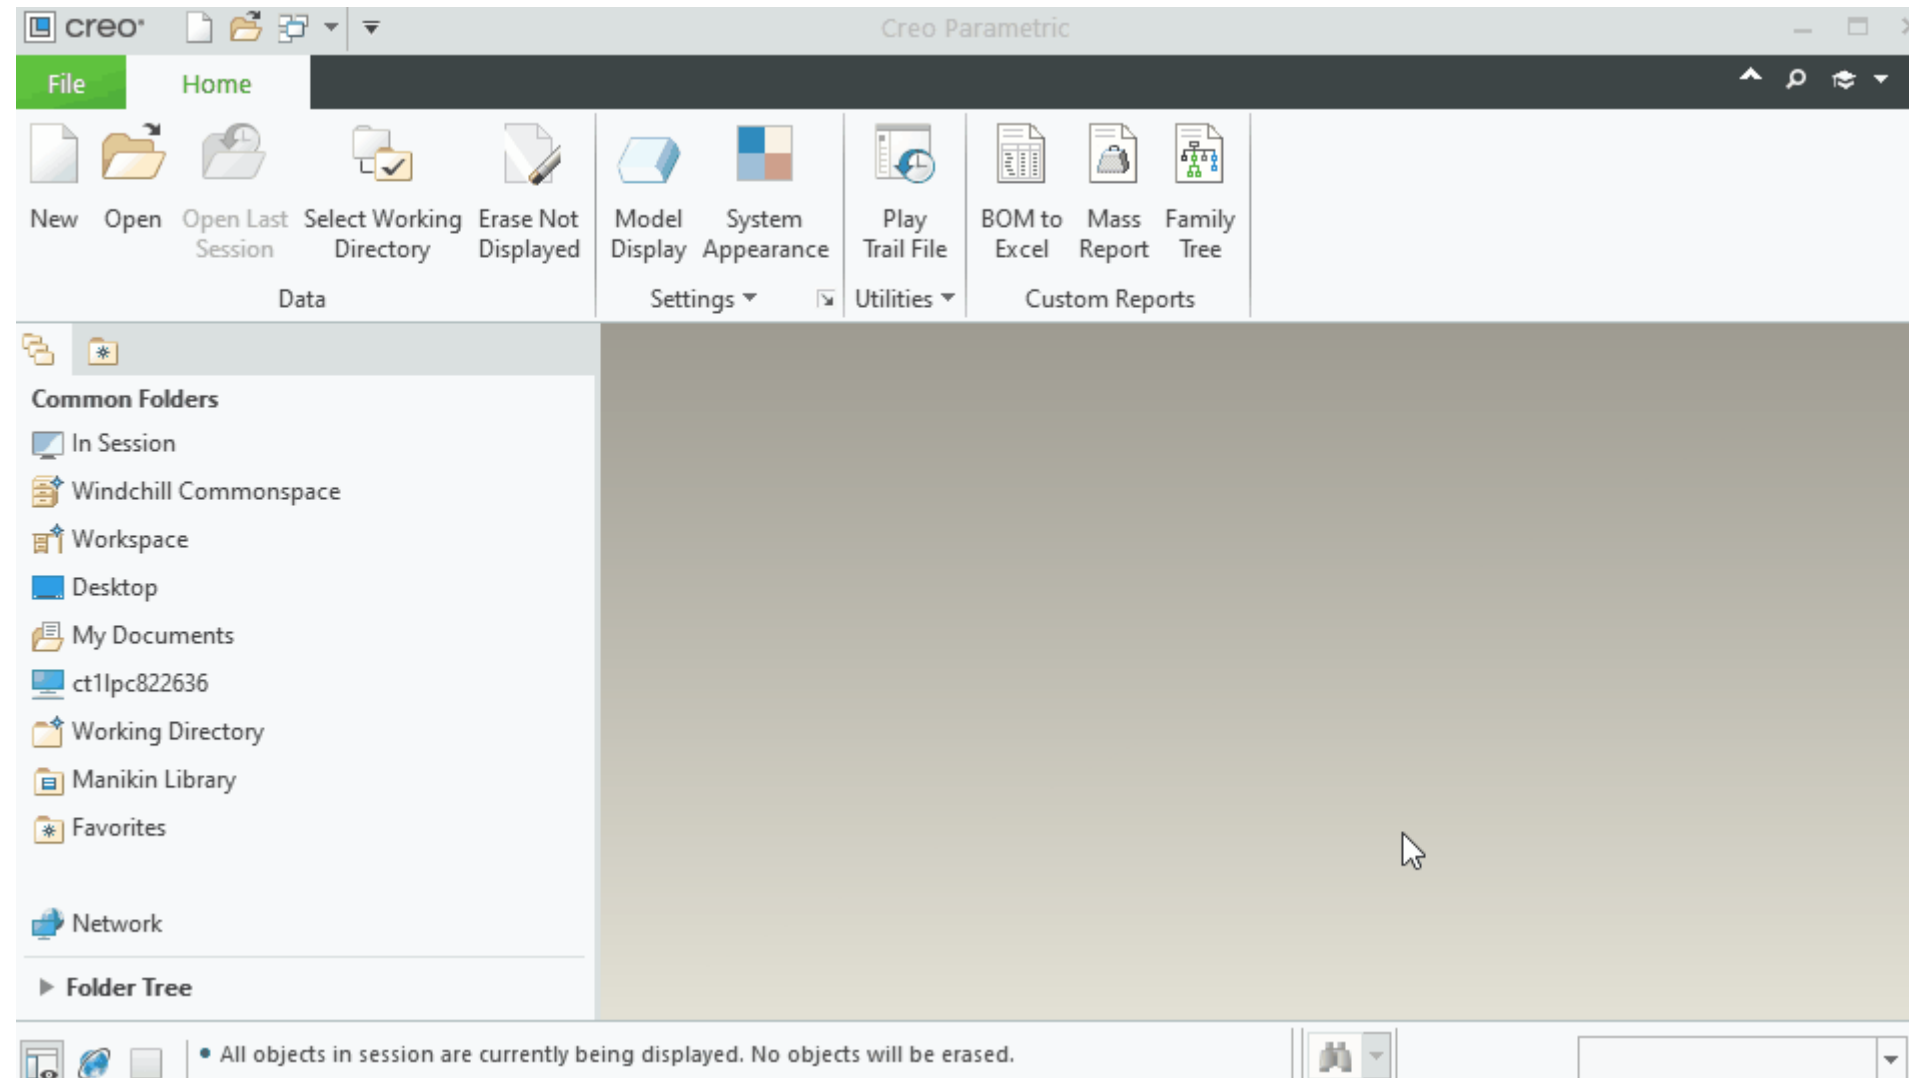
creo

Creo Parametric

File Home

New Open Open Last Session Select Working Directory Erase Not Displayed

Data

Model Display System Appearance

Settings

Play Trail File

Utilities

BOM to Excel Mass Report Family Tree

Custom Reports

Common Folders
In Session
Windchill Commonspace
Workspace
Desktop
My Documents
ct1lpc822636
Working Directory
Manikin Library
Favorites

Network

Folder Tree

• All objects in session are currently being displayed. No objects will be erased.